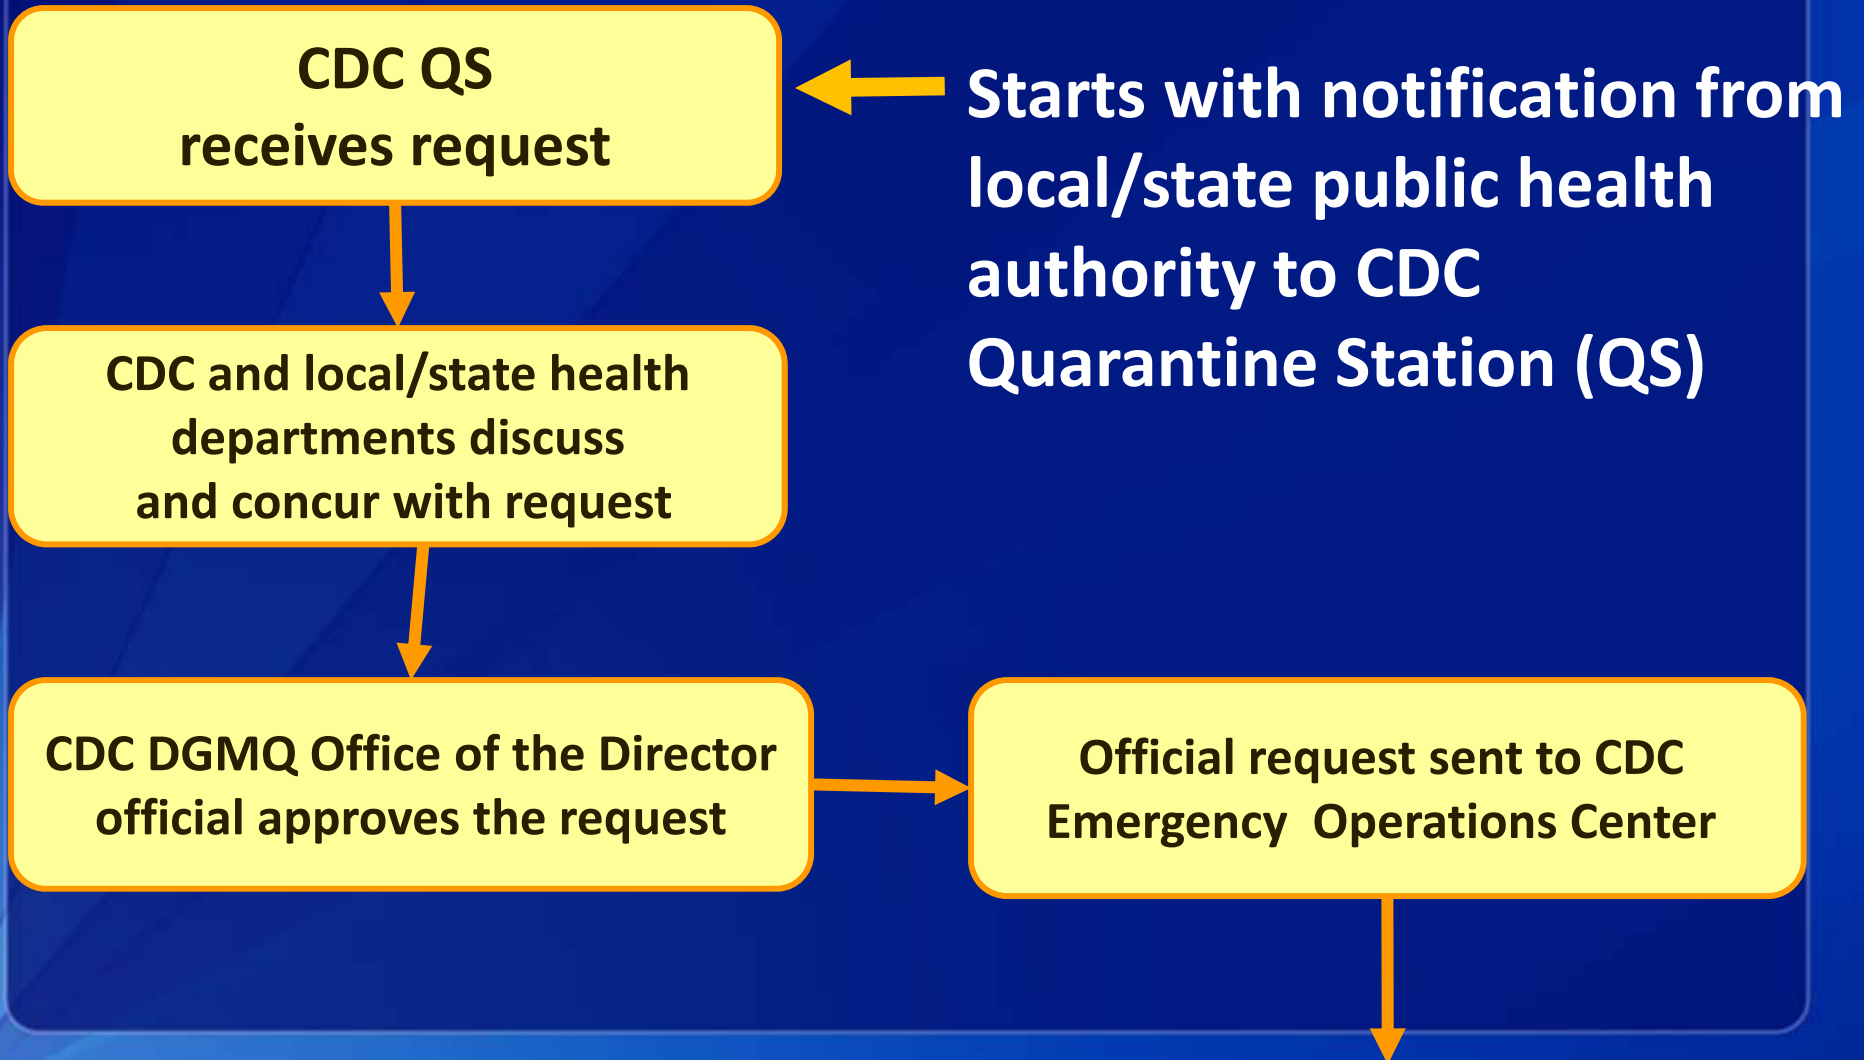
CDC QS
receives request

Starts with notification from local/state public health authority to CDC Quarantine Station (QS)

CDC and local/state health departments discuss and concur with request

CDC DGMQ Office of the Director official approves the request

Official request sent to CDC Emergency Operations Center